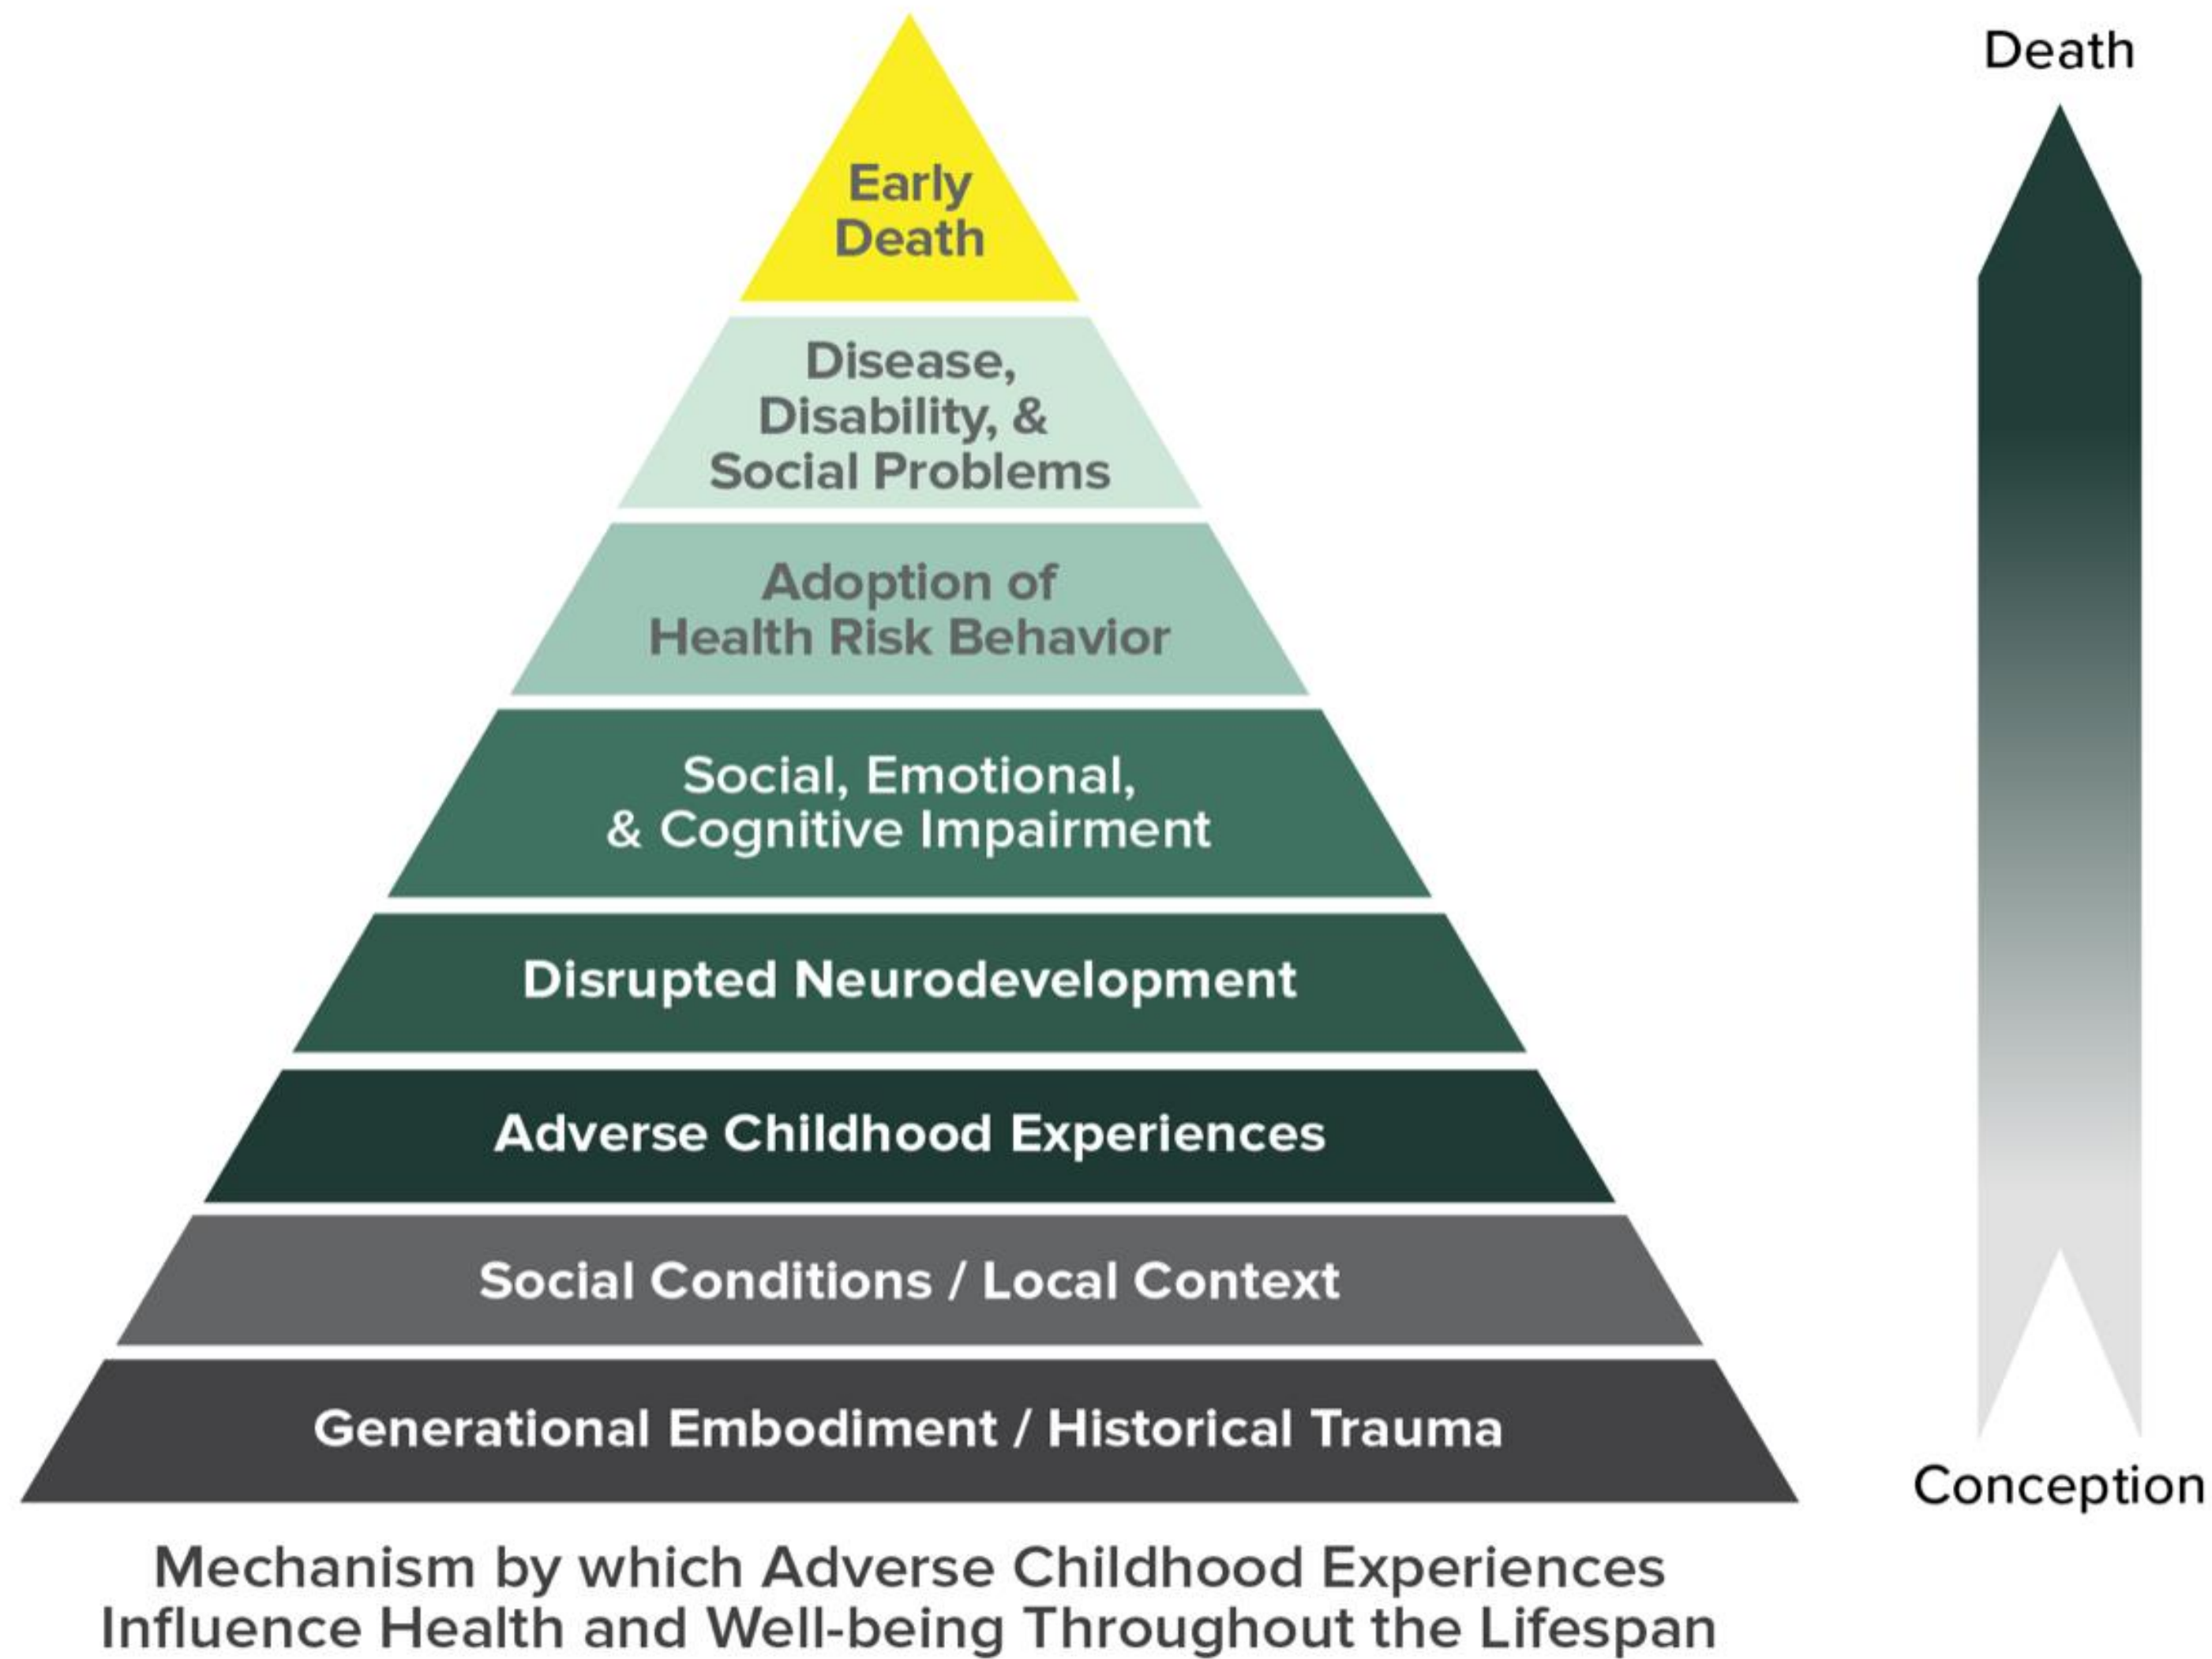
Early Death

Disease, Disability, & Social Problems

Adoption of Health Risk Behavior

Social, Emotional, & Cognitive Impairment

Disrupted Neurodevelopment

Adverse Childhood Experiences

Social Conditions / Local Context

Generational Embodiment / Historical Trauma

Death

Conception

Mechanism by which Adverse Childhood Experiences Influence Health and Well-being Throughout the Lifespan